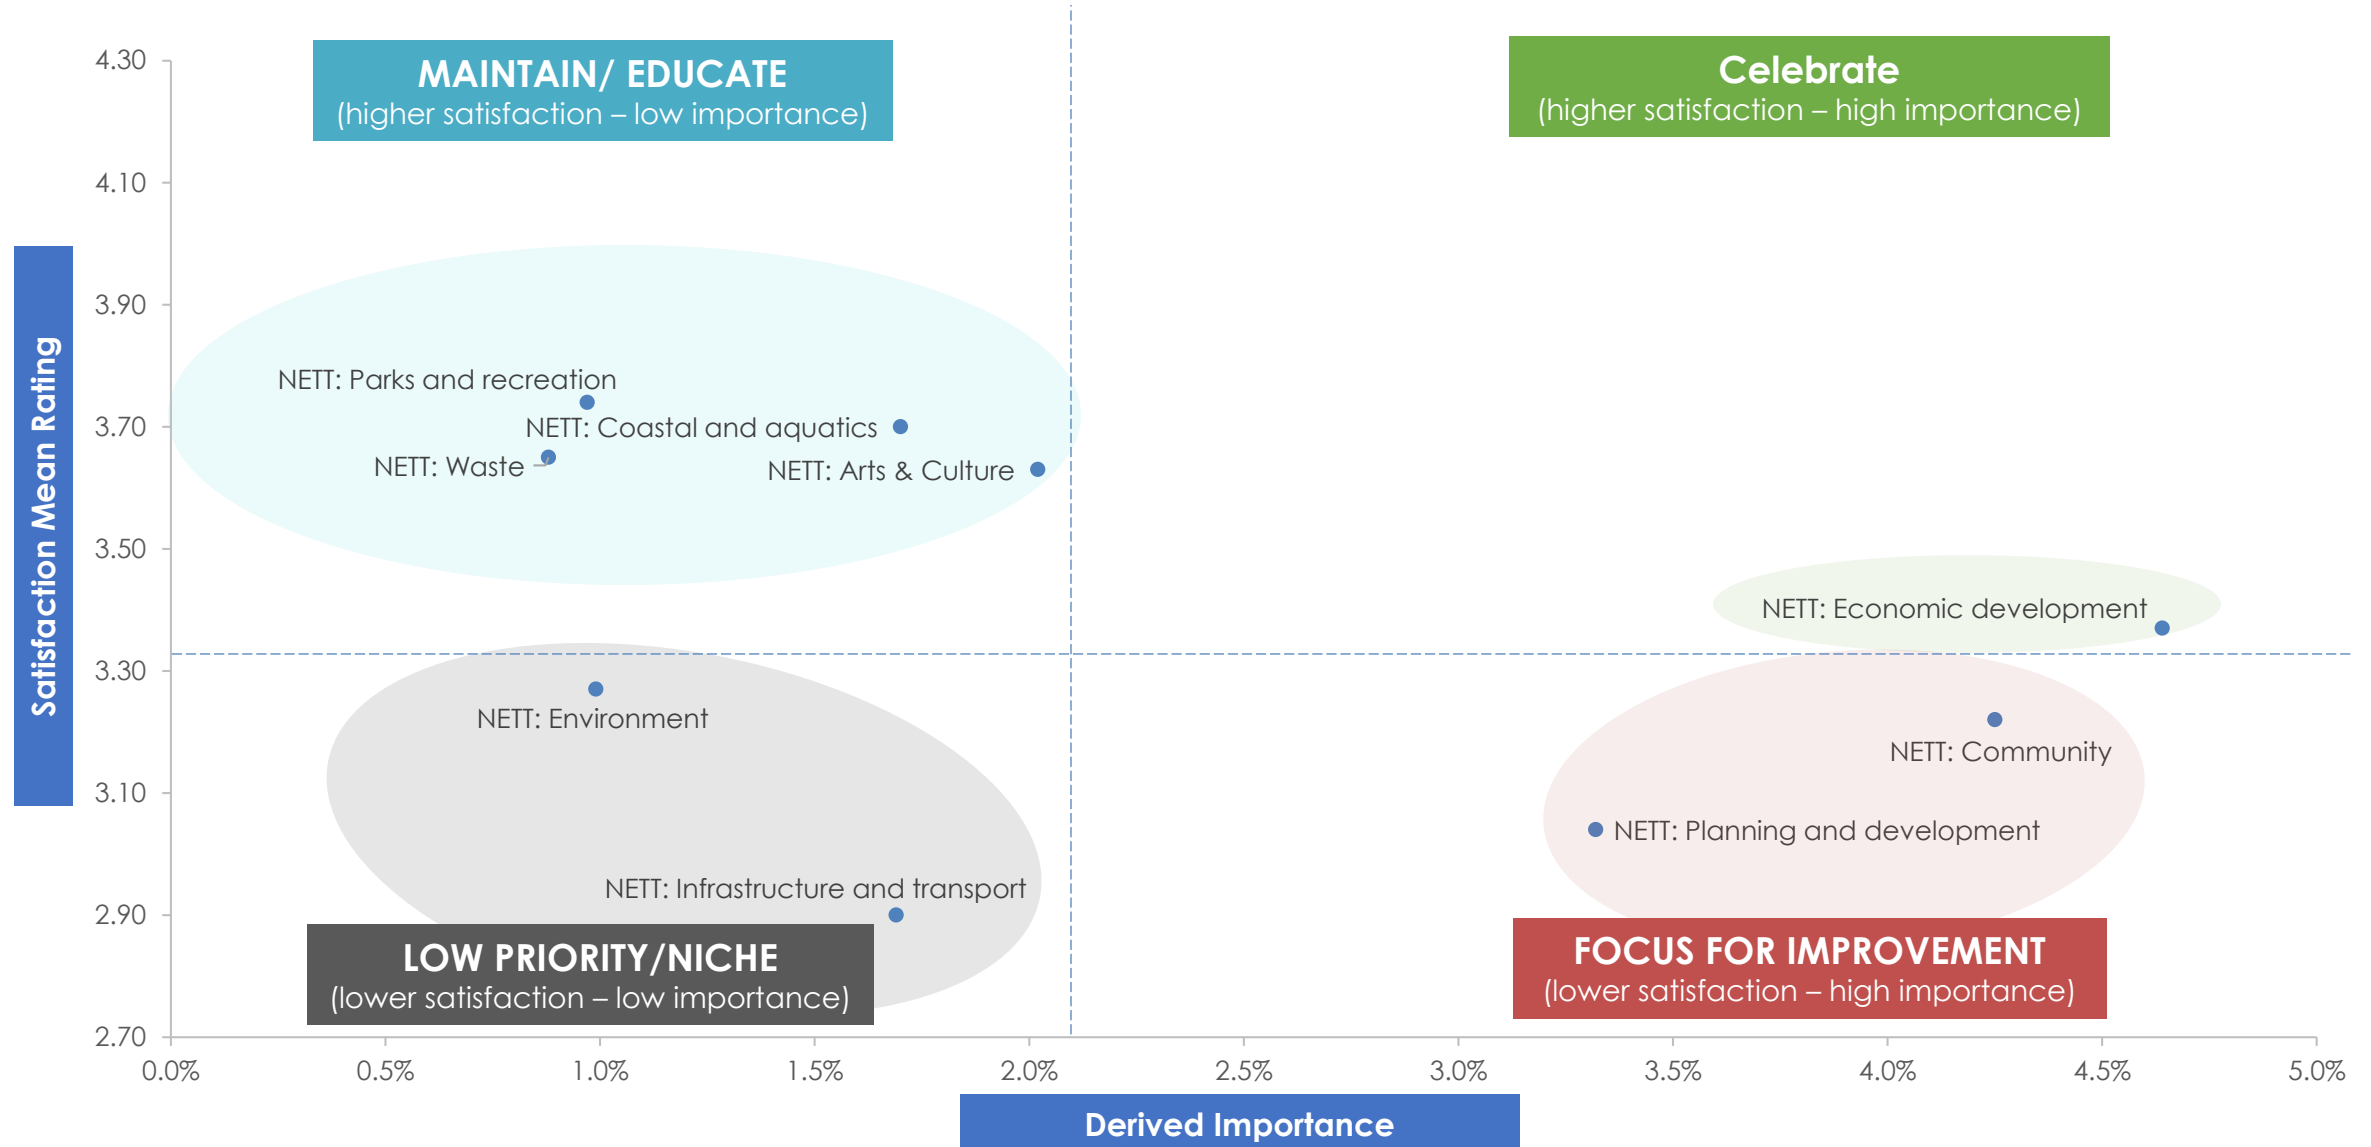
MAINTAIN/ EDUCATE
(higher satisfaction – low importance)

Celebrate
(higher satisfaction – high importance)

Satisfaction Mean Rating

4.30
4.10
3.90
3.70
3.50
3.30
3.10
2.90
2.70

NETT: Parks and recreation
NETT: Coastal and aquatics
NETT: Waste
NETT: Arts & Culture
NETT: Economic development
NETT: Environment
NETT: Community
NETT: Planning and development
NETT: Infrastructure and transport

LOW PRIORITY/NICHE
(lower satisfaction – low importance)

FOCUS FOR IMPROVEMENT
(lower satisfaction – high importance)

0.0%
0.5%
1.0%
1.5%
2.0%
2.5%
3.0%
3.5%
4.0%
4.5%
5.0%

Derived Importance